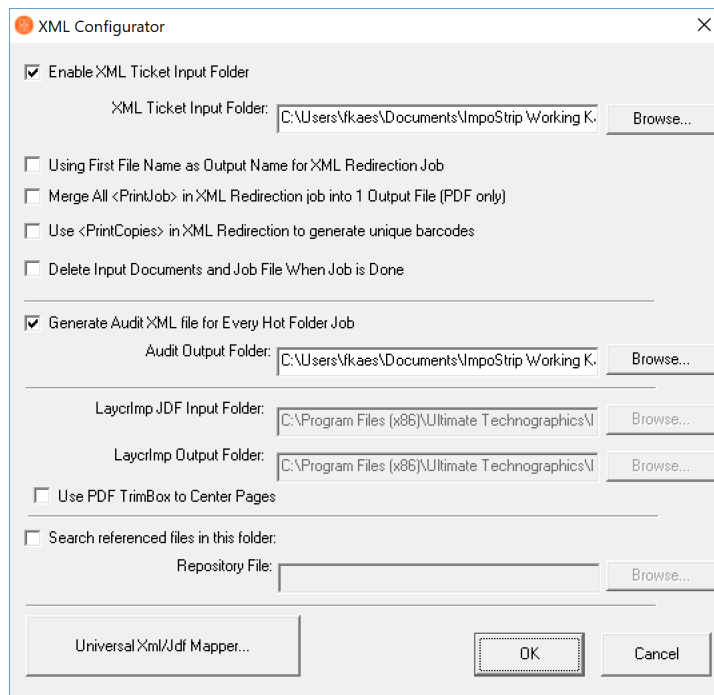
XML Configurator

Enable XML Ticket Input Folder

XML Ticket Input Folder: C:\Users\fkaes\Documents\ImpoStrip Working K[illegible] Browse...

Using First File Name as Output Name for XML Redirection Job

Merge All <PrintJob> in XML Redirection job into 1 Output File (PDF only)

Use <PrintCopies> in XML Redirection to generate unique barcodes

Delete Input Documents and Job File When Job is Done

Generate Audit XML file for Every Hot Folder Job

Audit Output Folder: C:\Users\fkaes\Documents\ImpoStrip Working K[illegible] Browse...

LaycrImp JDF Input Folder: C:\Program Files (x86)\Ultimate Technographics\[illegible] Browse...

LaycrImp Output Folder: C:\Program Files (x86)\Ultimate Technographics\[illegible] Browse...

Use PDF TrimBox to Center Pages

Search referenced files in this folder:

Repository File: Browse...

Universal Xml/Jdf Mapper...

OK

Cancel